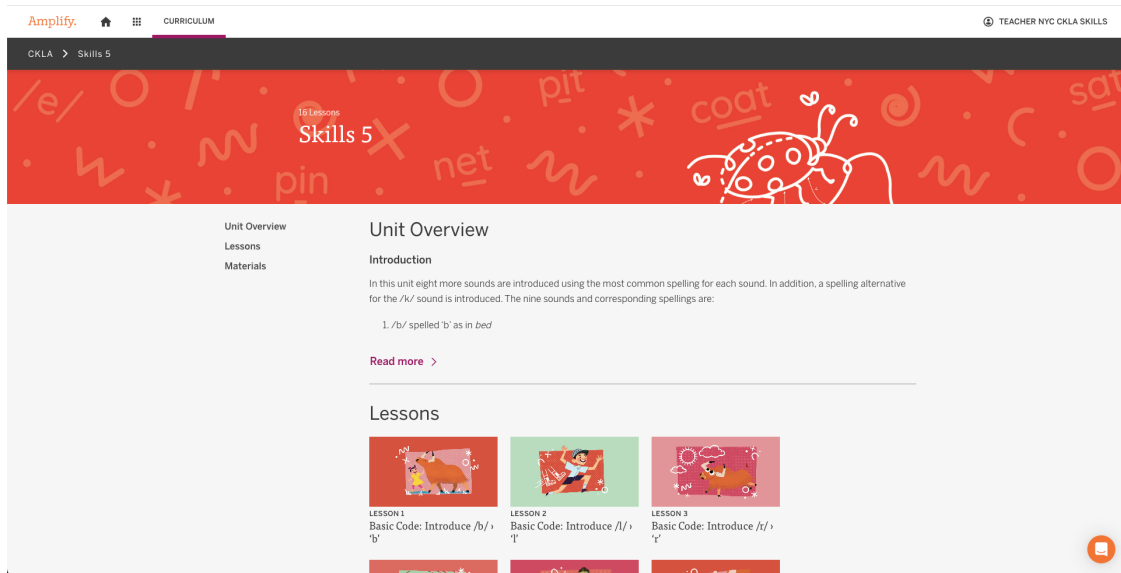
Amplify. CURRICULUM

TEACHER NYC CKLA SKILLS

CKLA > Skills 5

/e/ pit coat sat net pin

16 Lessons
Skills 5

Unit Overview
Lessons
Materials

Unit Overview

Introduction

In this unit eight more sounds are introduced using the most common spelling for each sound. In addition, a spelling alternative for the /k/ sound is introduced. The nine sounds and corresponding spellings are:

1. /b/ spelled 'b' as in *bed*

Read more >

Lessons

LESSON 1
Basic Code: Introduce /b/ › 'b'

LESSON 2
Basic Code: Introduce /l/ › 'l'

LESSON 3
Basic Code: Introduce /r/ › 'r'